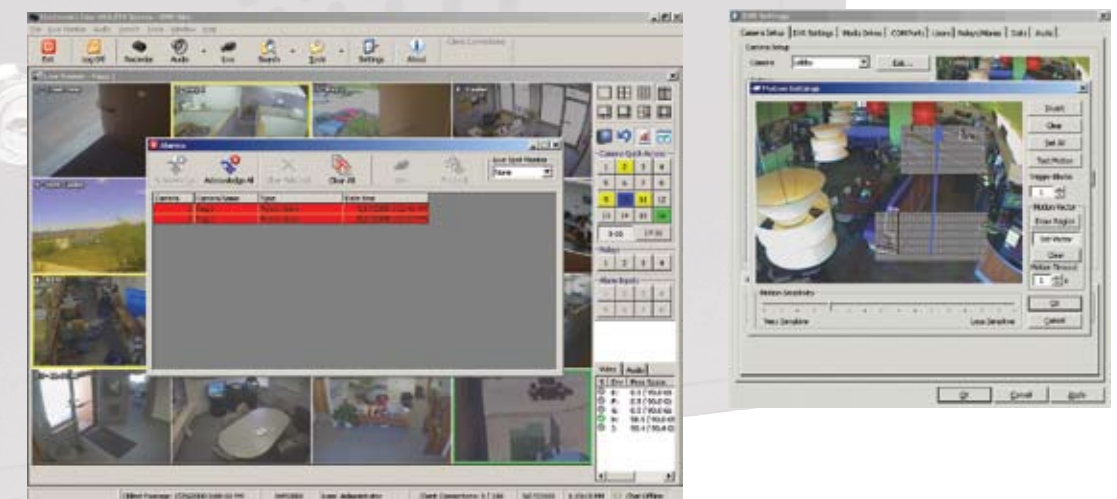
Exit
Log Off
Recorder
Audio
Live
Search
Tools
Settings
About
Alarms
Acknowledge All
Clear All
Camera
Camera Name
Type
Date Time
None
Camera Quick Access
Motion Settings
Insert
Clear
Set All
Test Motion
Trigger Blocks
Motion Vector
Draw Region
Set Vector
Clear
Motion Timeout
Motion Sensitivity
More Sensitive
Less Sensitive
OK
Cancel
DVR Settings
Camera Setup
Camera
Edit...
OK
Cancel
Apply
Video
Audio